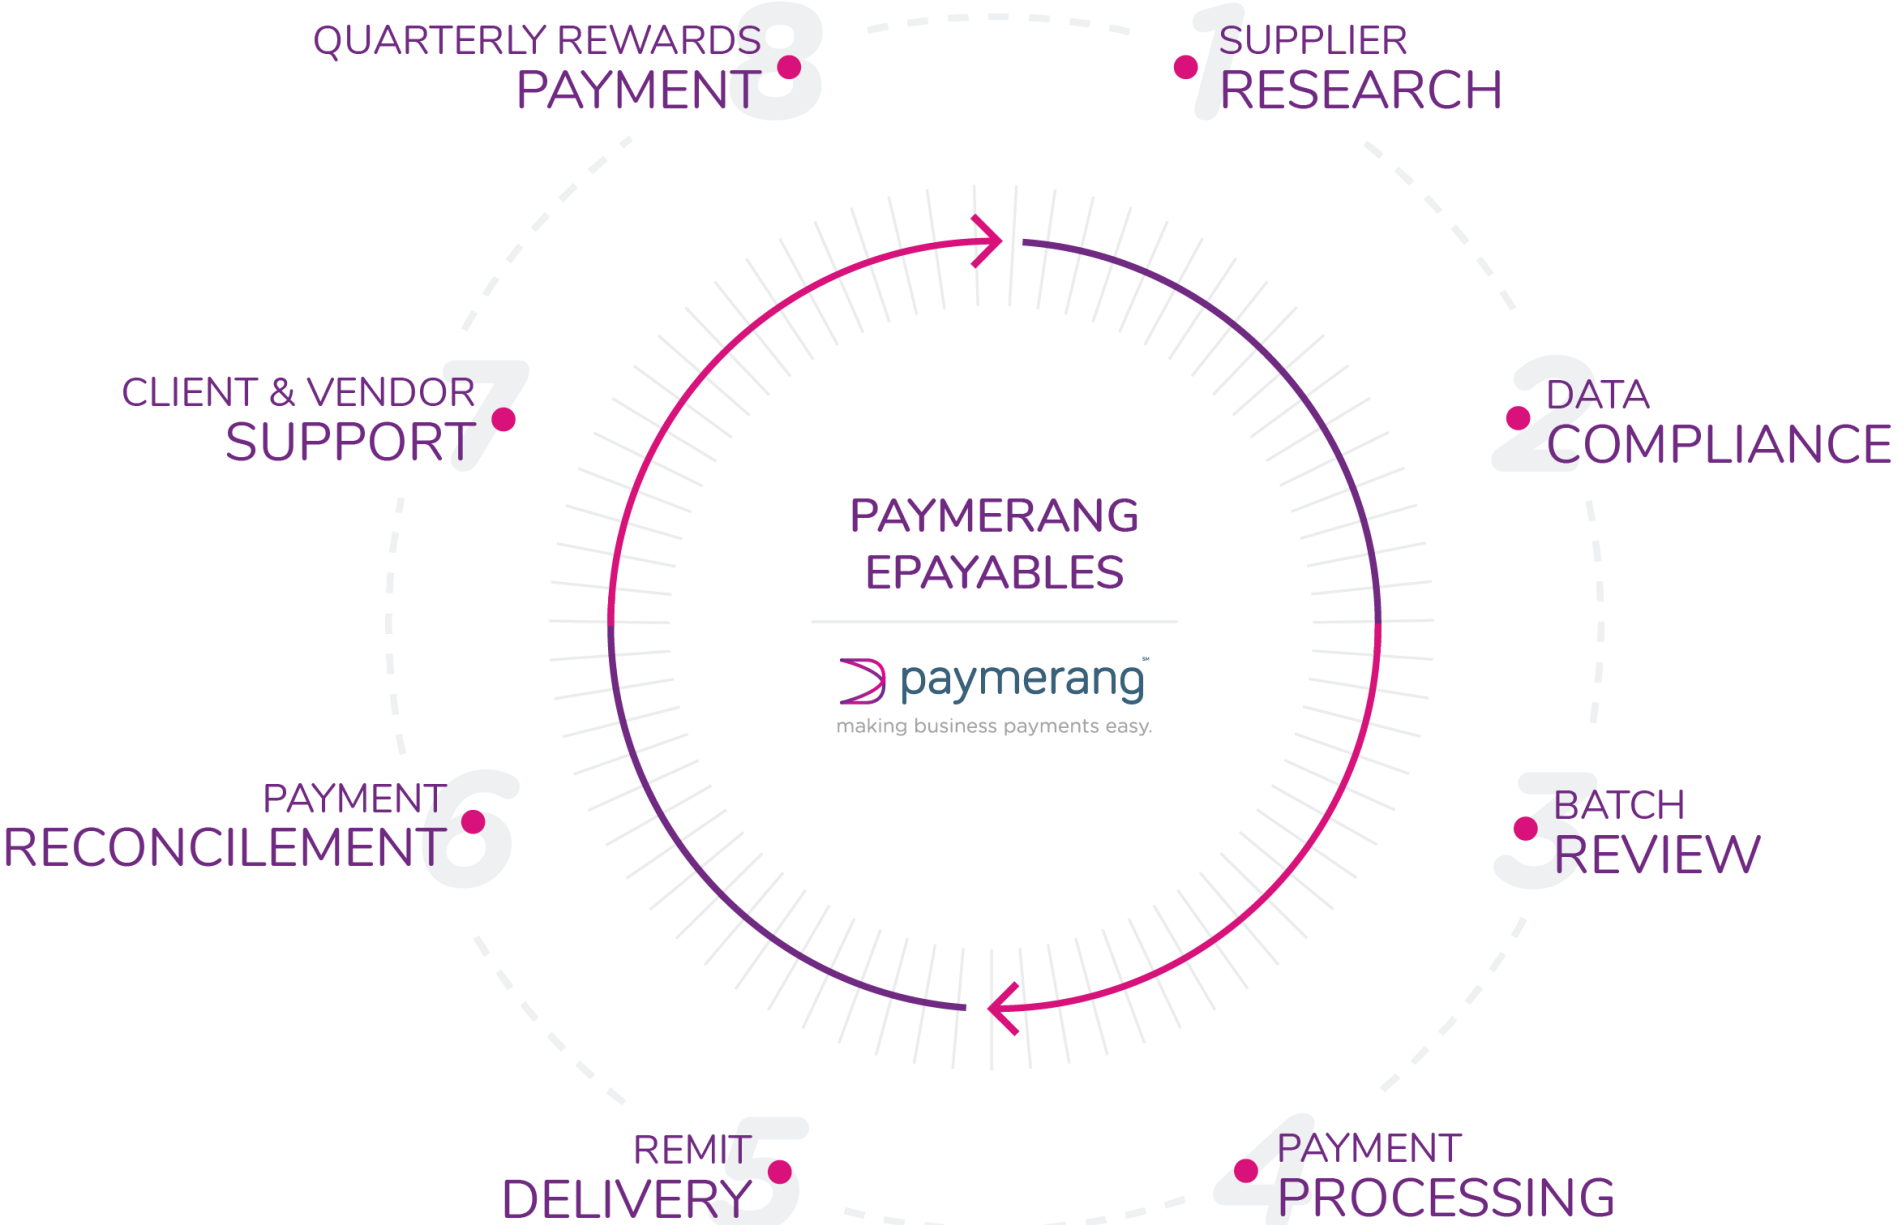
QUARTERLY REWARDS PAYMENT 8

1 SUPPLIER RESEARCH

2 DATA COMPLIANCE

3 BATCH REVIEW

4 PAYMENT PROCESSING

REMIT DELIVERY 5

PAYMENT RECONCILEMENT 6

CLIENT & VENDOR SUPPORT 7

PAYMERANG EPAYABLES

paymerang℠
making business payments easy.